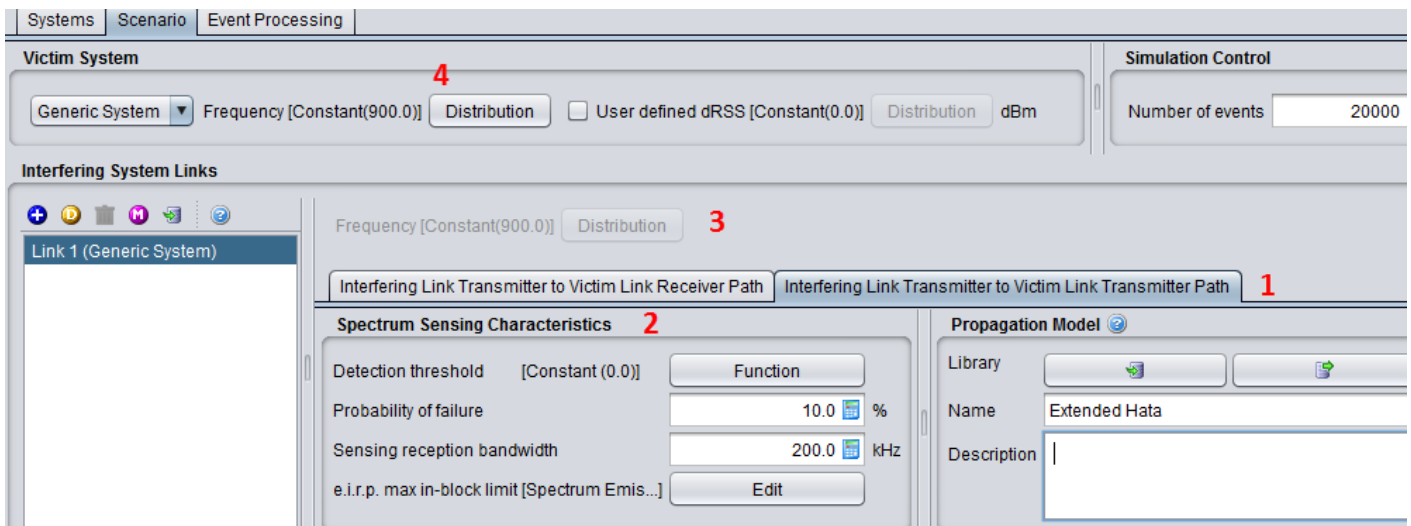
Systems | Scenario | Event Processing

Victim System

4

Generic System ▼ Frequency [Constant(900.0)] Distribution

User defined dRSS [Constant(0.0)] Distribution dBm

Simulation Control

Number of events 20000

Interfering System Links

Link 1 (Generic System)

Frequency [Constant(900.0)] Distribution 3

Interfering Link Transmitter to Victim Link Receiver Path | Interfering Link Transmitter to Victim Link Transmitter Path 1

Spectrum Sensing Characteristics 2

Detection threshold [Constant (0.0)] Function

Probability of failure 10.0 %

Sensing reception bandwidth 200.0 kHz

e.i.r.p. max in-block limit [Spectrum Emis...] Edit

Propagation Model

Library

Name Extended Hata

Description